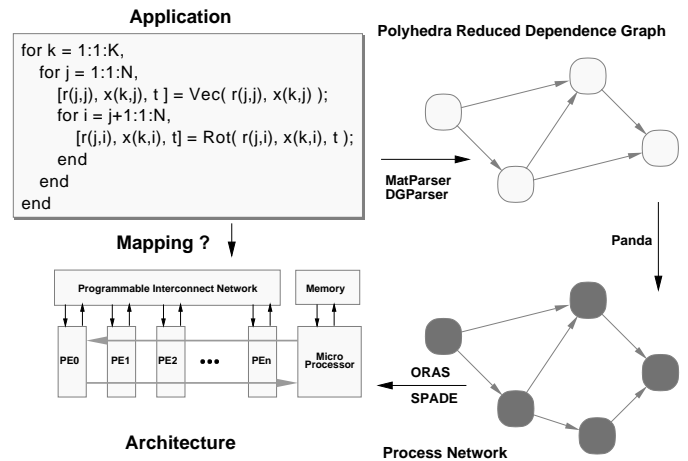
Application

for k = 1:1:K,
for j = 1:1:N,
[r(j,j), x(k,j), t ] = Vec( r(j,j), x(k,j) );
for i = j+1:1:N,
[r(j,i), x(k,i), t] = Rot( r(j,i), x(k,i), t );
end
end
end

Polyhedra Reduced Dependence Graph

MatParser
DGParser

Panda

Mapping ?

Programmable Interconnect Network

Memory

PE0

PE1

PE2

•••

PEn

Micro Processor

ORAS

SPADE

Architecture

Process Network